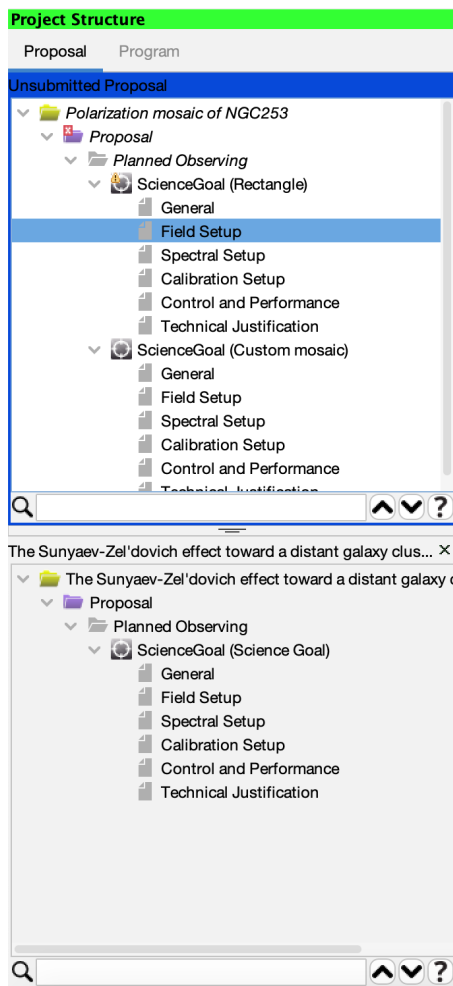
Project Structure

Proposal Program

Unsubmitted Proposal

Polarization mosaic of NGC253
Proposal
Planned Observing
ScienceGoal (Rectangle)
General
Field Setup
Spectral Setup
Calibration Setup
Control and Performance
Technical Justification
ScienceGoal (Custom mosaic)
General
Field Setup
Spectral Setup
Calibration Setup
Control and Performance
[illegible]

?

The Sunyaev-Zel'dovich effect toward a distant galaxy clus... ×

The Sunyaev-Zel'dovich effect toward a distant galaxy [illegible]
Proposal
Planned Observing
ScienceGoal (Science Goal)
General
Field Setup
Spectral Setup
Calibration Setup
Control and Performance
Technical Justification

?